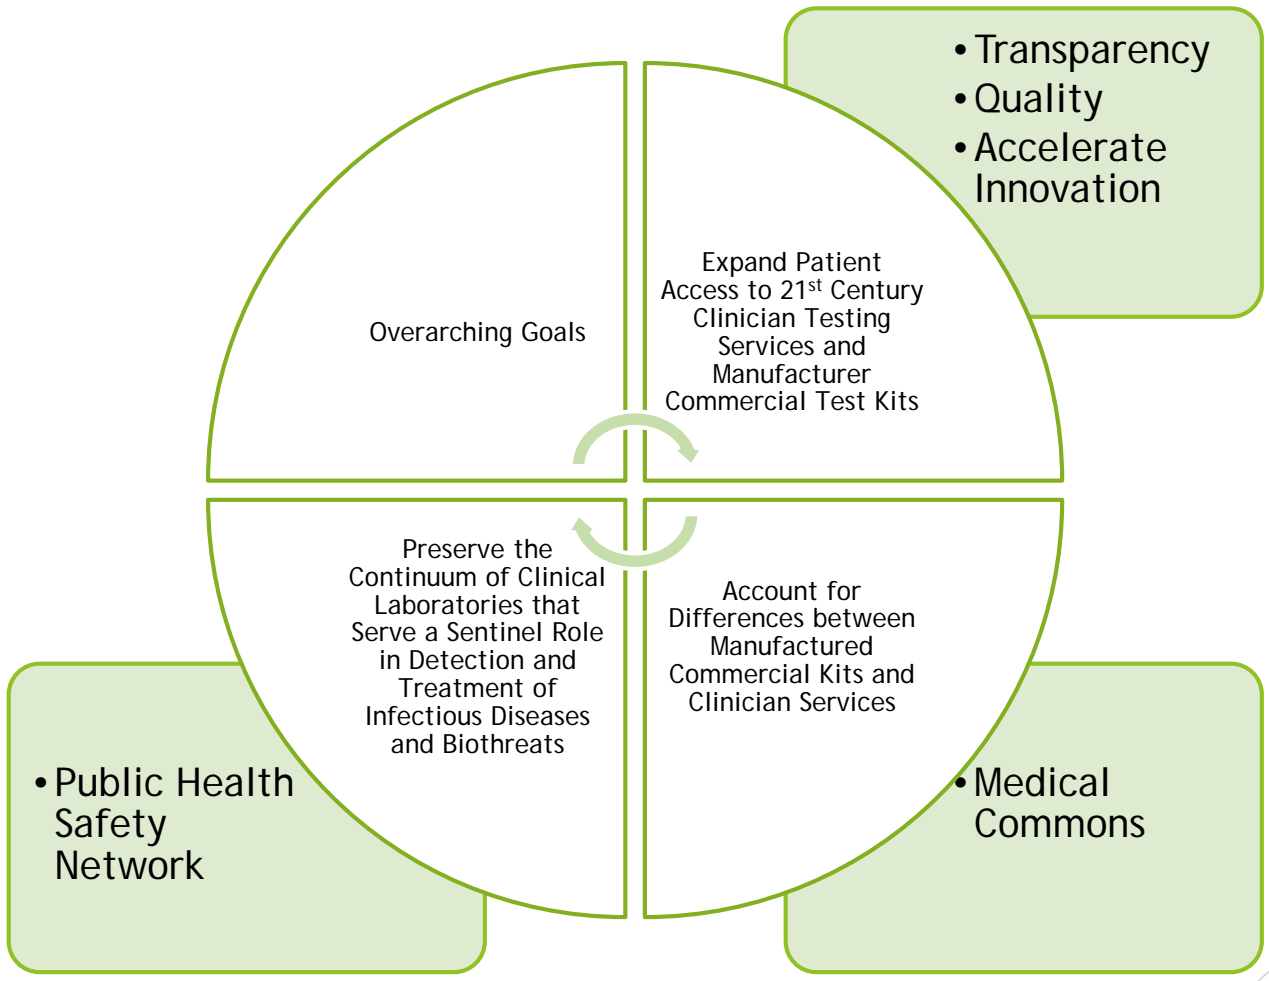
• Transparency
• Quality
• Accelerate Innovation

Overarching Goals

Expand Patient Access to 21$^{st}$ Century Clinician Testing Services and Manufacturer Commercial Test Kits

Preserve the Continuum of Clinical Laboratories that Serve a Sentinel Role in Detection and Treatment of Infectious Diseases and Biothreats

Account for Differences between Manufactured Commercial Kits and Clinician Services

• Public Health Safety Network

• Medical Commons